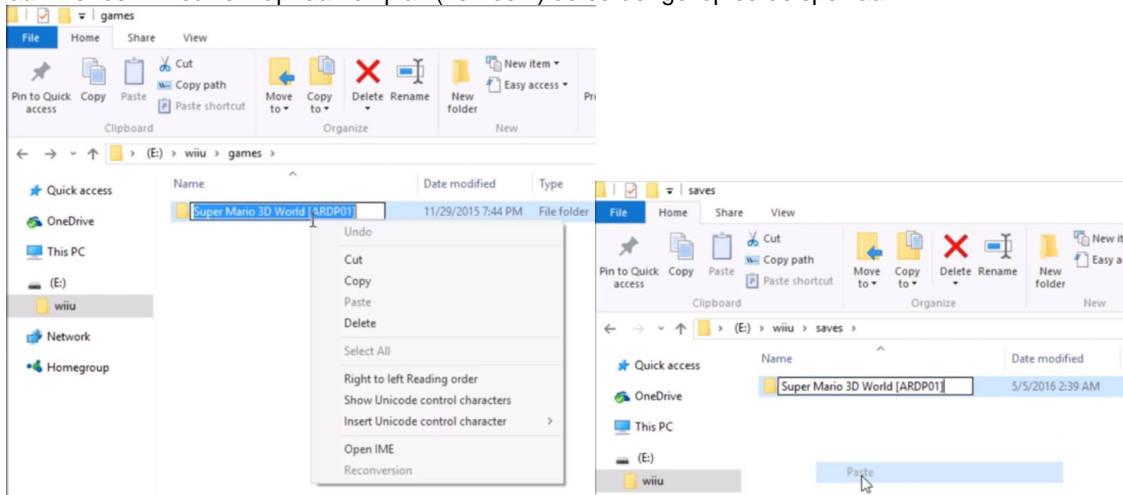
games

File Home Share View

Pin to Quick access Copy Paste Cut Copy path Paste shortcut Move to Copy to Delete Rename New folder New item Easy access Pr

Clipboard Organize New

(E:) › wiiu › games ›

Quick access
OneDrive
This PC
(E:)
wiiu
Network
Homegroup

| Name | Date modified | Type |
|---|---|---|
| Super Mario 3D World [ARDP01] | 11/29/2015 7:44 PM | File folder |

Undo
Cut
Copy
Paste
Delete
Select All
Right to left Reading order
Show Unicode control characters
Insert Unicode control character
Open IME
Reconversion

saves

File Home Share View

Pin to Quick access Copy Paste Cut Copy path Paste shortcut Move to Copy to Delete Rename New folder New it Easy a

Clipboard Organize New

(E:) › wiiu › saves ›

Quick access
OneDrive
This PC
(E:)
wiiu

| Name | Date modified |
|---|---|
| Super Mario 3D World [ARDP01] | 5/5/2016 2:39 AM |

Paste